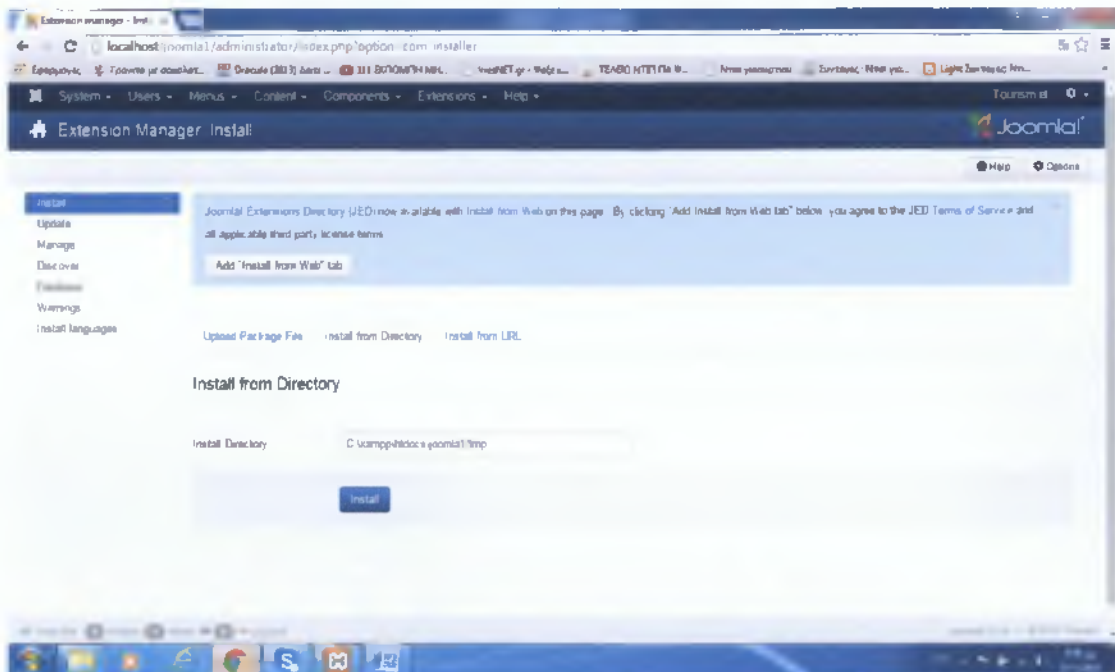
Extension manager - Inst

localhost/joomla1/administrator/index.php?option=com_installer

Εφαρμογές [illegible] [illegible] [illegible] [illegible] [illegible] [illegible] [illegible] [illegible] Light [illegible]

System - Users - Menus - Content - Components - Extensions - Help -

Tourism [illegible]

Extension Manager: Install

Joomla!

Help Options

Install
Update
Manage
Discover
Database
Warnings
Install languages

Joomla! Extensions Directory (JED) now available with Install from Web on this page. By clicking "Add Install from Web tab" below, you agree to the JED Terms of Service and all applicable third party license terms.

Add "Install from Web" tab

Upload Package File Install from Directory Install from URL

Install from Directory

Install Directory C:\xampp\htdocs\joomla1/tmp

Install